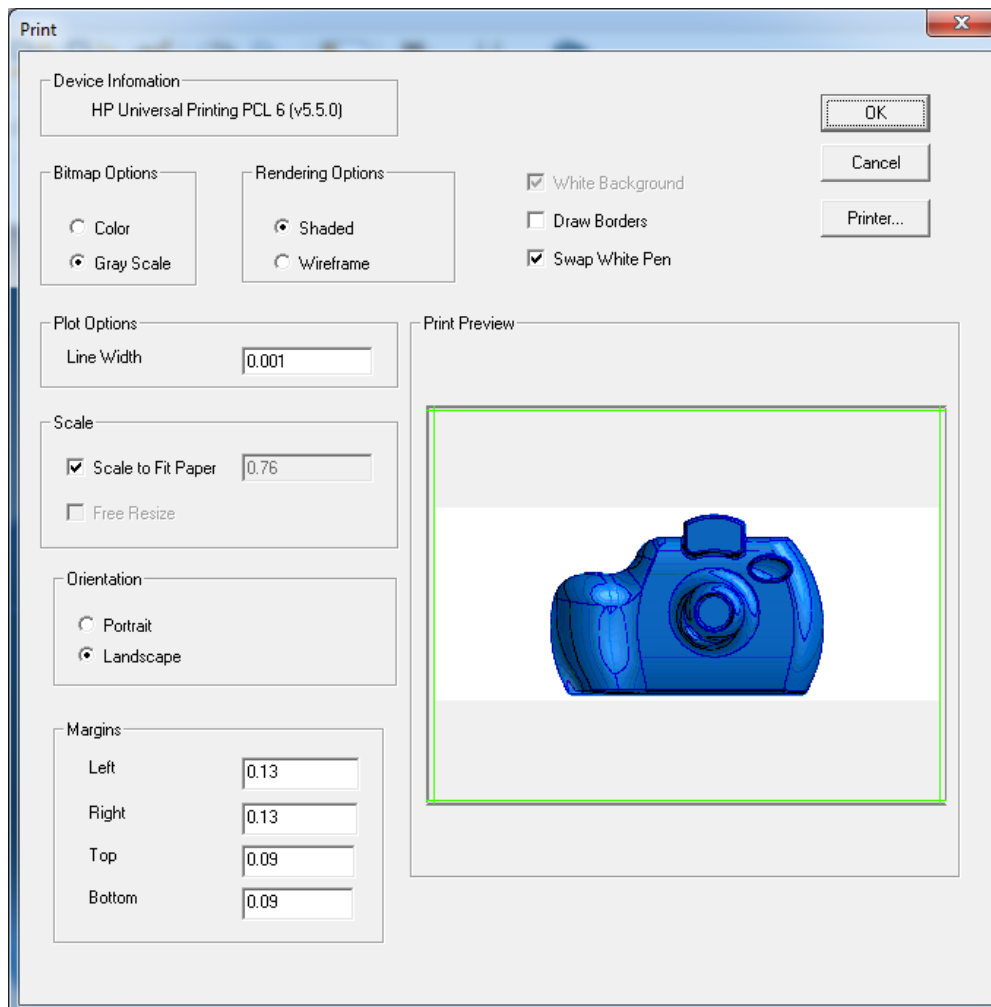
Print

Device Infomation
HP Universal Printing PCL 6 (v5.5.0)

OK
Cancel
Printer...

Bitmap Options
Color
Gray Scale

Rendering Options
Shaded
Wireframe

White Background
Draw Borders
Swap White Pen

Plot Options
Line Width 0.001

Print Preview

Scale
Scale to Fit Paper 0.76
Free Resize

Orientation
Portrait
Landscape

Margins
Left 0.13
Right 0.13
Top 0.09
Bottom 0.09